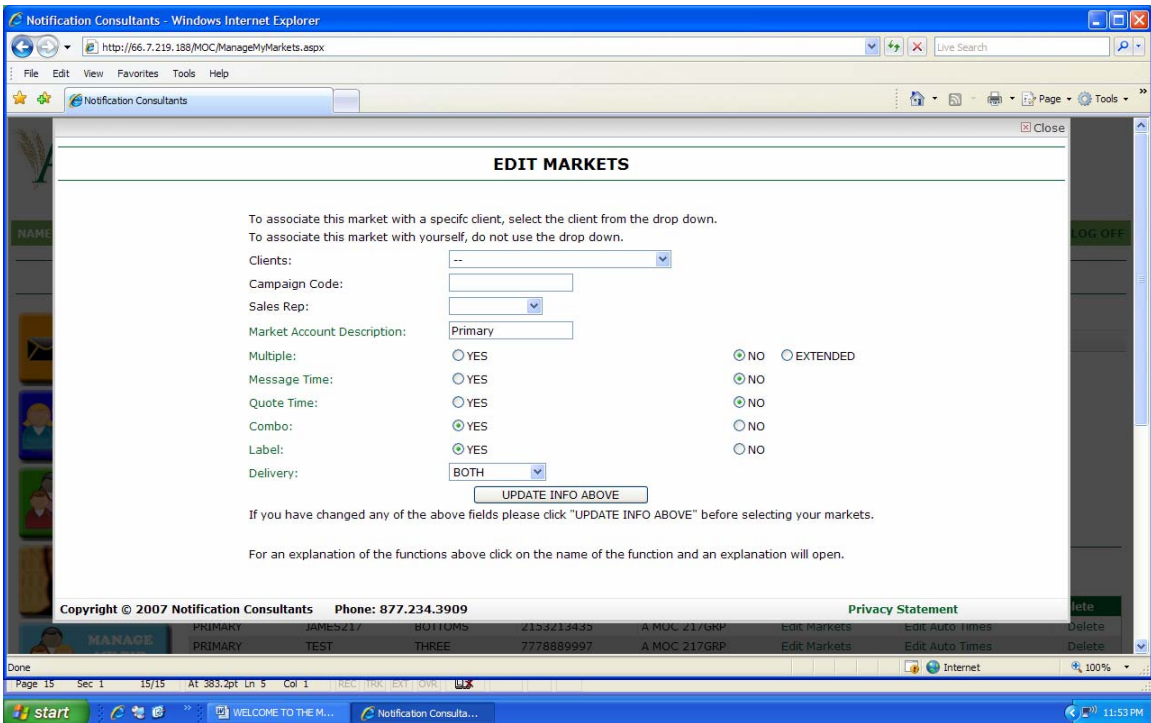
Notification Consultants - Windows Internet Explorer

http://66.7.219.188/MOC/ManageMyMarkets.aspx

Live Search

File Edit View Favorites Tools Help

Notification Consultants

Page Tools

Close

EDIT MARKETS

To associate this market with a specifc client, select the client from the drop down.
To associate this market with yourself, do not use the drop down.

Clients: --

Campaign Code:

Sales Rep:

Market Account Description: Primary

Multiple: YES NO EXTENDED

Message Time: YES NO

Quote Time: YES NO

Combo: YES NO

Label: YES NO

Delivery: BOTH

UPDATE INFO ABOVE

If you have changed any of the above fields please click "UPDATE INFO ABOVE" before selecting your markets.

For an explanation of the functions above click on the name of the function and an explanation will open.

Copyright © 2007 Notification Consultants Phone: 877.234.3909 Privacy Statement

NAME LOG OFF

MANAGE

| PRIMARY | JAMES217 | BOTTOMS | 2153213435 | A MOC 217GRP | Edit Markets | Edit Auto Times | Delete |
|---|---|---|---|---|---|---|---|
| PRIMARY | TEST | THREE | 7778889997 | A MOC 217GRP | Edit Markets | Edit Auto Times | Delete |

Done Internet 100%

Page 15 Sec 1 15/15 At 383.2pt Ln 5 Col 1 REC TRK EXT OVR

start WELCOME TO THE M... Notification Consulta... 11:53 PM